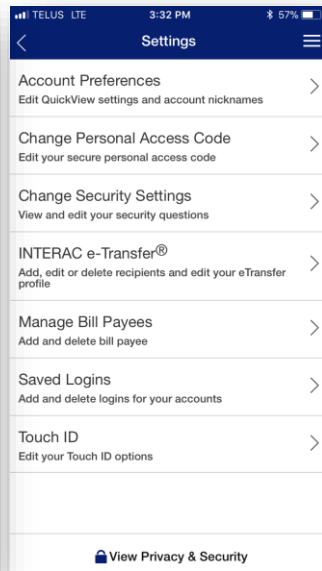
TELUS LTE 3:32 PM 57%

Settings

Account Preferences
Edit QuickView settings and account nicknames

Change Personal Access Code
Edit your secure personal access code

Change Security Settings
View and edit your security questions

INTERAC e-Transfer®
Add, edit or delete recipients and edit your eTransfer profile

Manage Bill Payees
Add and delete bill payee

Saved Logins
Add and delete logins for your accounts

Touch ID
Edit your Touch ID options

View Privacy & Security